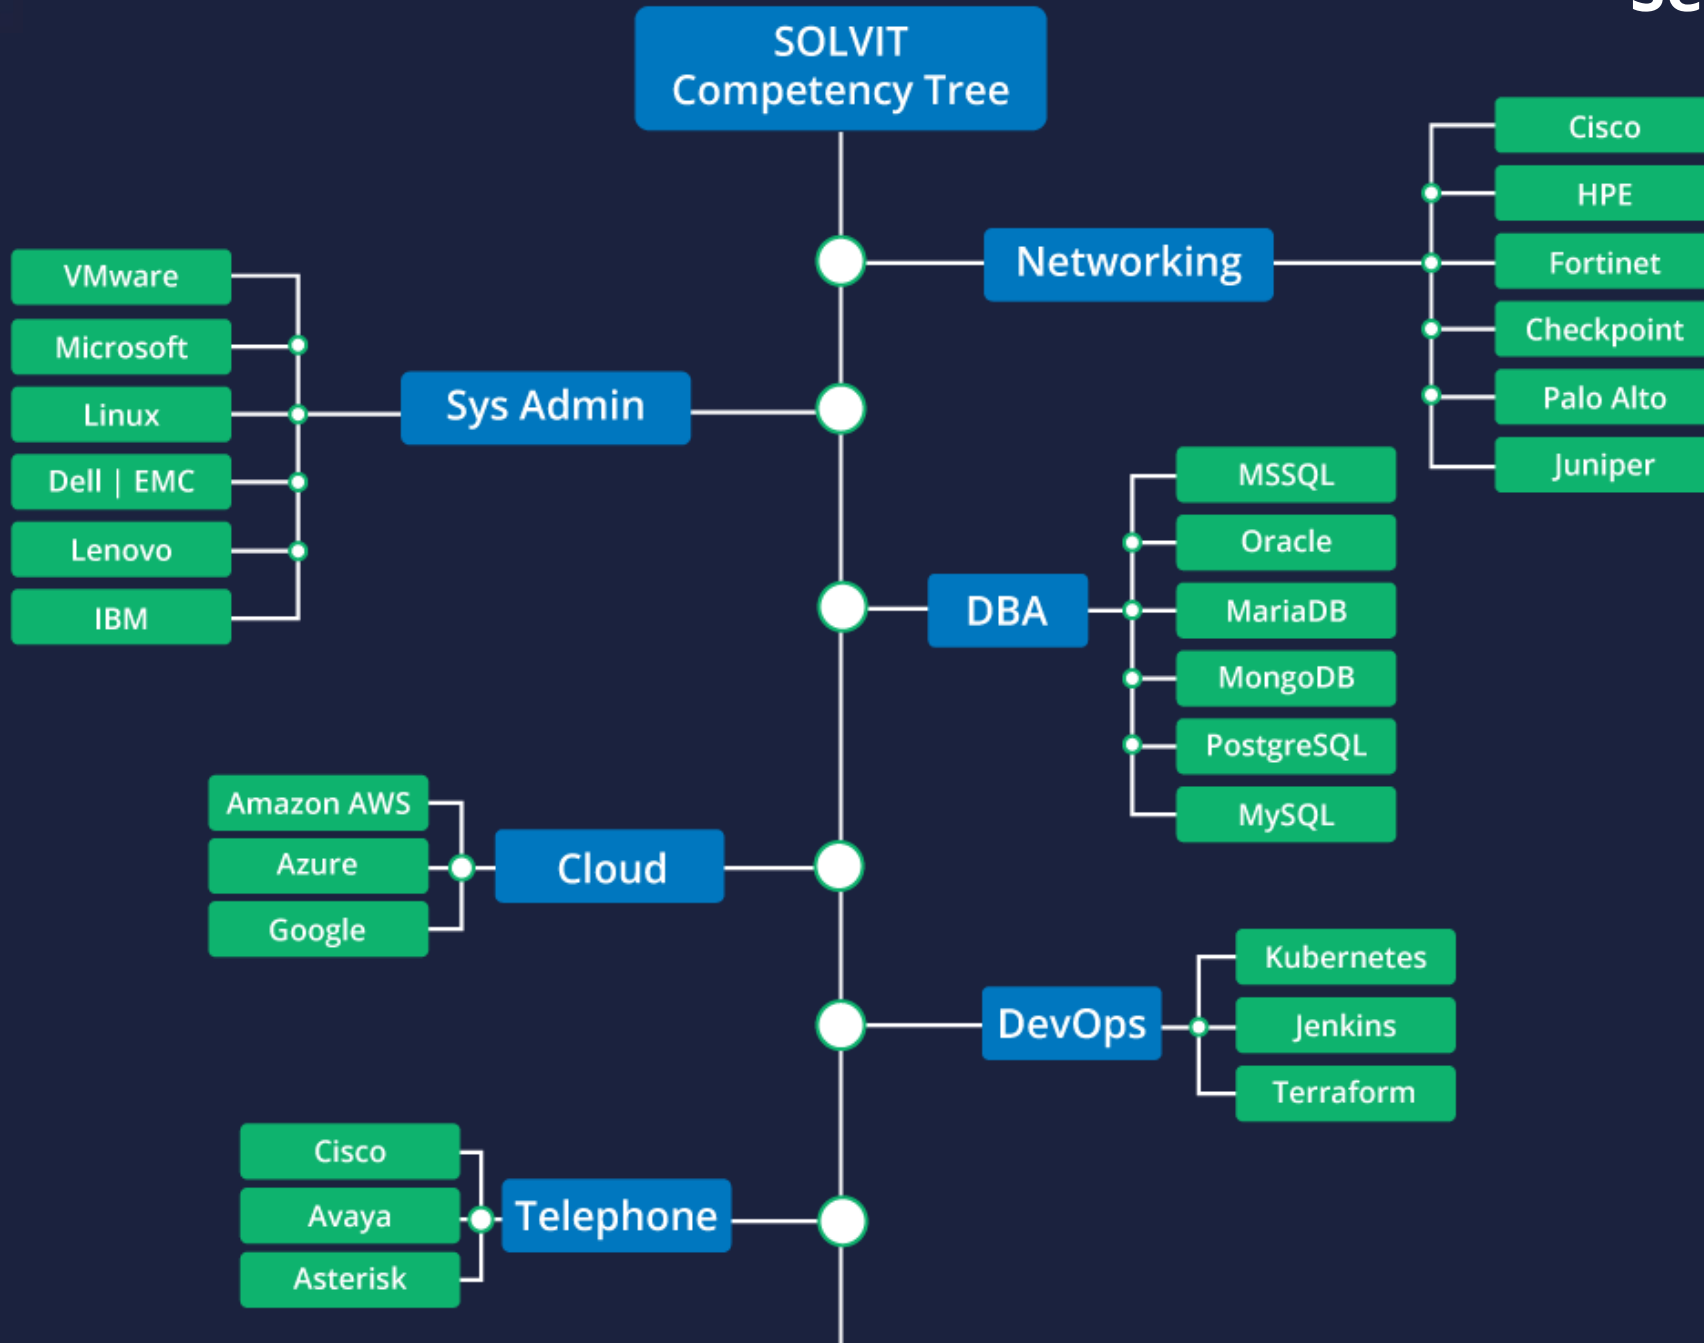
SOLVIT Competency Tree

Networking

Cisco
HPE
Fortinet
Checkpoint
Palo Alto
Juniper

Sys Admin

VMware
Microsoft
Linux
Dell | EMC
Lenovo
IBM

DBA

MSSQL
Oracle
MariaDB
MongoDB
PostgreSQL
MySQL

Cloud

Amazon AWS
Azure
Google

DevOps

Kubernetes
Jenkins
Terraform

Telephone

Cisco
Avaya
Asterisk